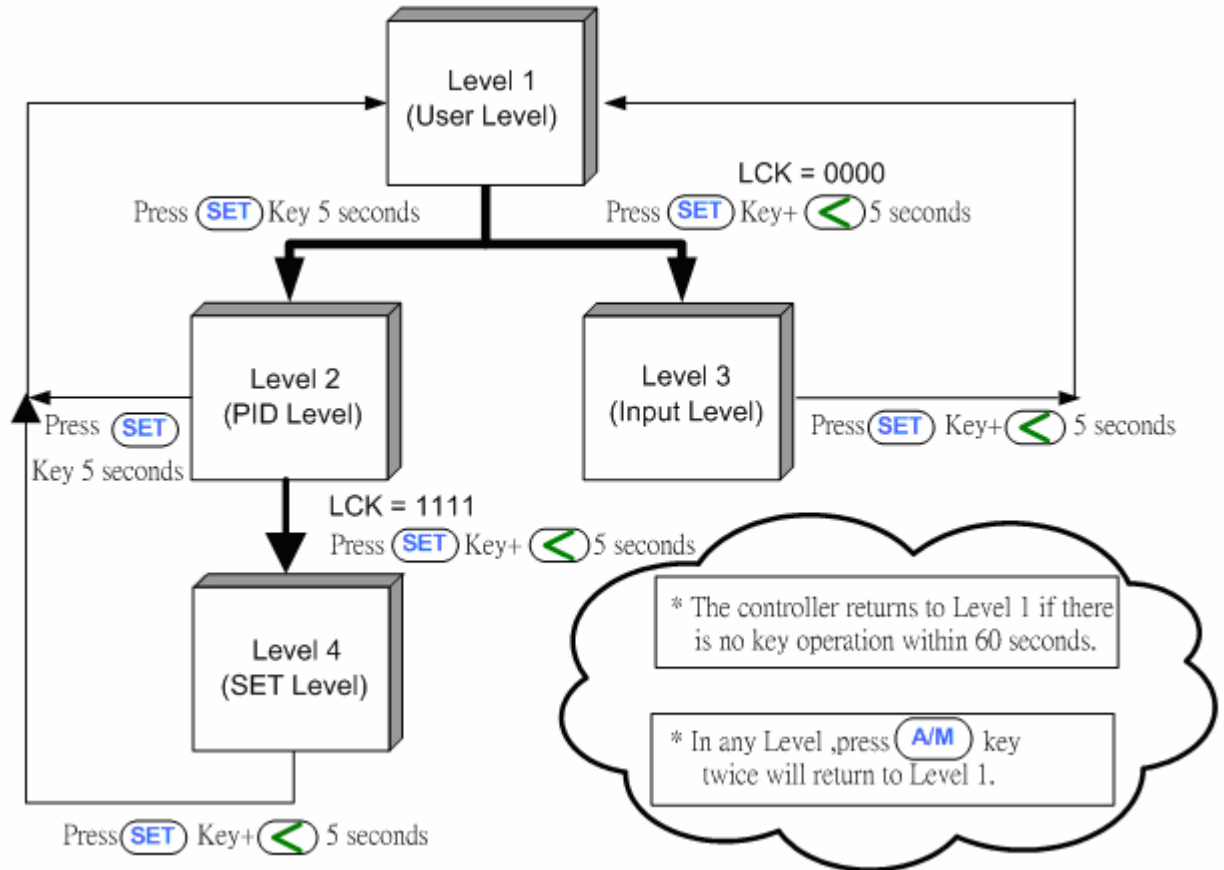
Level 1
(User Level)

Press SET Key 5 seconds

LCK = 0000
Press SET Key+ < 5 seconds

Level 2
(PID Level)

Level 3
(Input Level)

Press SET Key 5 seconds

Press SET Key+ < 5 seconds

LCK = 1111
Press SET Key+ < 5 seconds

Level 4
(SET Level)

* The controller returns to Level 1 if there is no key operation within 60 seconds.

* In any Level ,press A/M key twice will return to Level 1.

Press SET Key+ < 5 seconds